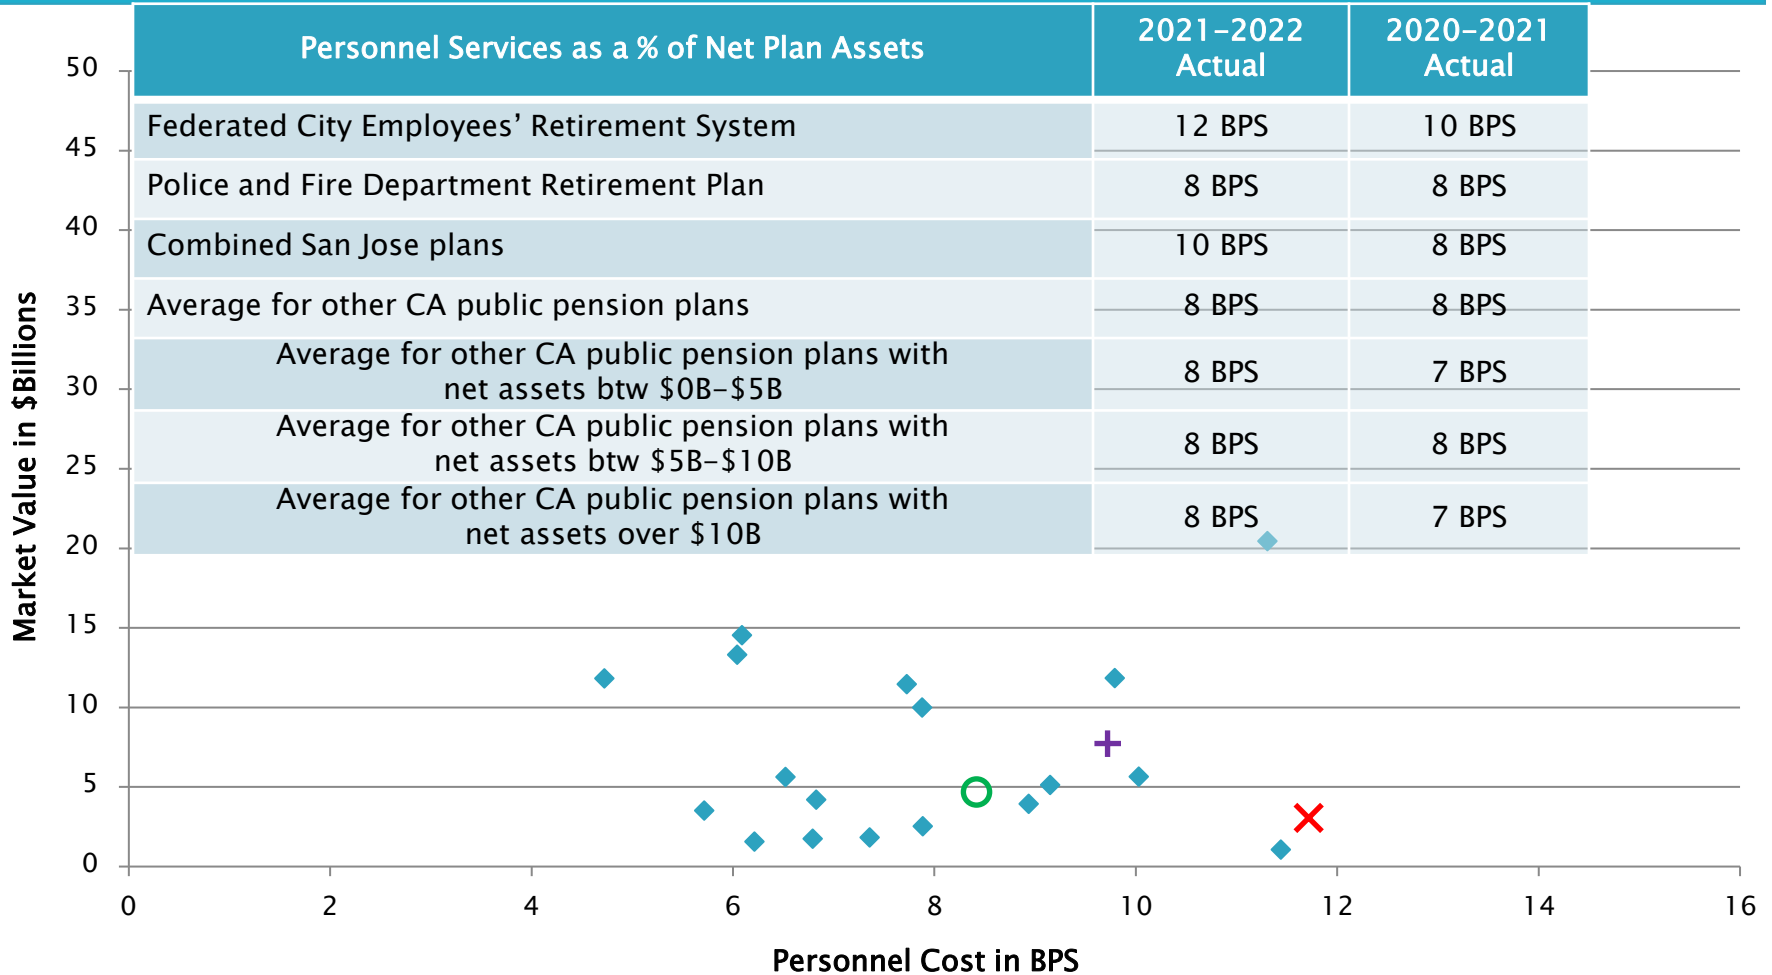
| Personnel Services as a % of Net Plan Assets | 2021-2022 Actual | 2020-2021 Actual |
|---|---|---|
| Federated City Employees' Retirement System | 12 BPS | 10 BPS |
| Police and Fire Department Retirement Plan | 8 BPS | 8 BPS |
| Combined San Jose plans | 10 BPS | 8 BPS |
| Average for other CA public pension plans | 8 BPS | 8 BPS |
| Average for other CA public pension plans with net assets btw \$0B-\$5B | 8 BPS | 7 BPS |
| Average for other CA public pension plans with net assets btw \$5B-\$10B | 8 BPS | 8 BPS |
| Average for other CA public pension plans with net assets over \$10B | 8 BPS | 7 BPS |

Market Value in $Billions

50
45
40
35
30
25
20
15
10
5
0

0 2 4 6 8 10 12 14 16

Personnel Cost in BPS